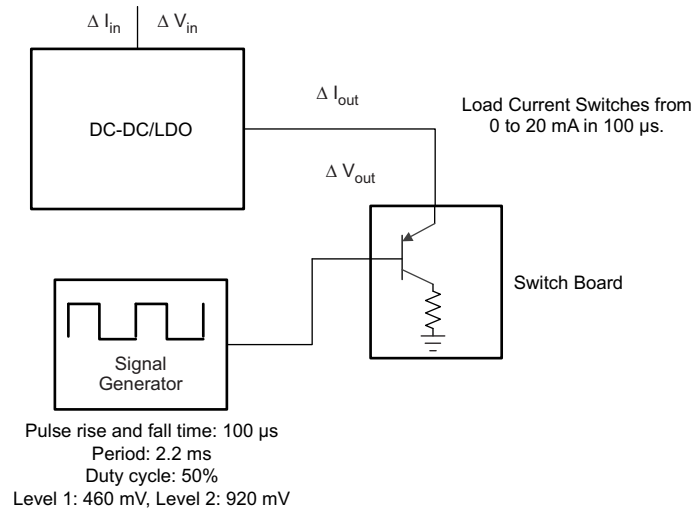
$\Delta I_{in}$ $\Delta V_{in}$

DC-DC/LDO

$\Delta I_{out}$

$\Delta V_{out}$

Load Current Switches from 0 to 20 mA in 100 µs.

Switch Board

Signal Generator

Pulse rise and fall time: 100 µs
Period: 2.2 ms
Duty cycle: 50%
Level 1: 460 mV, Level 2: 920 mV